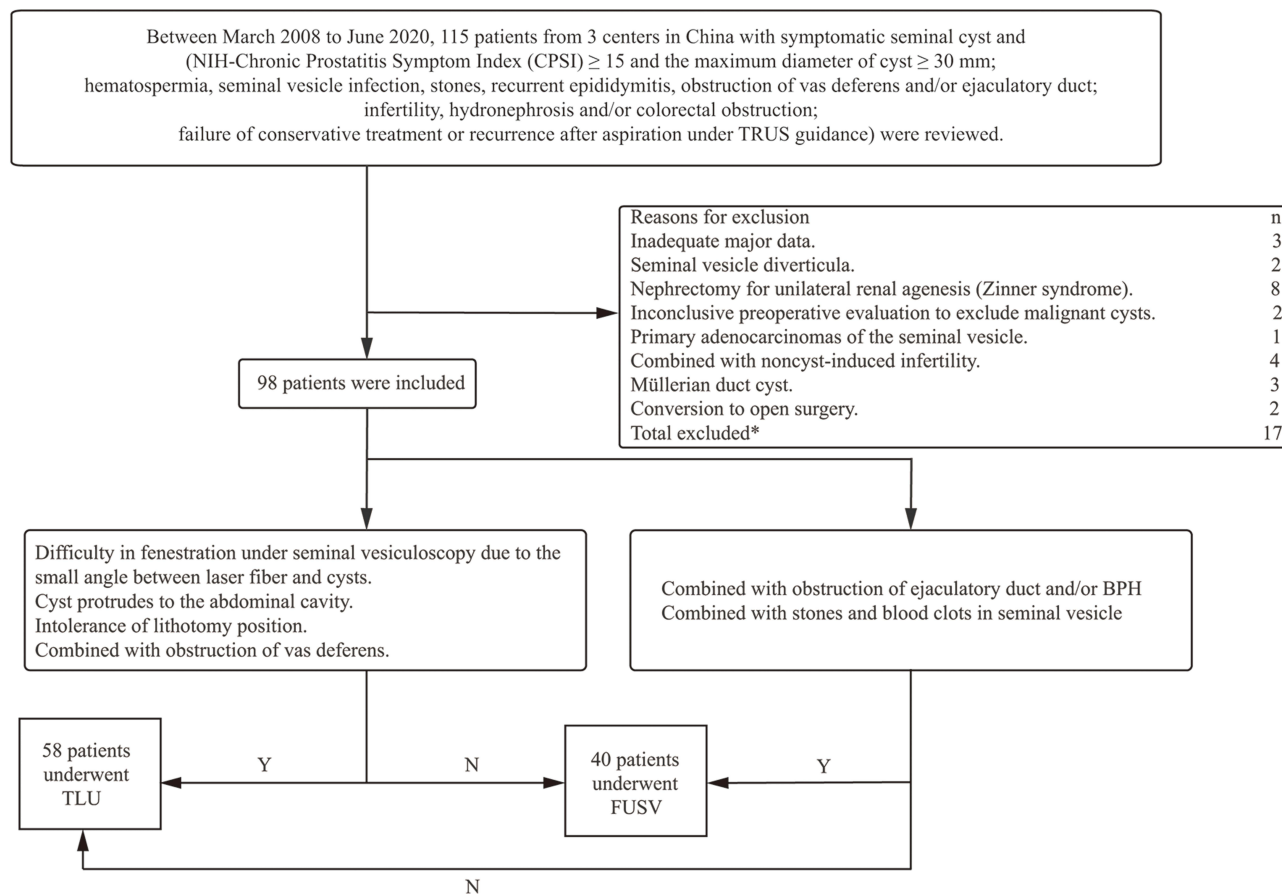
Between March 2008 to June 2020, 115 patients from 3 centers in China with symptomatic seminal cyst and (NIH-Chronic Prostatitis Symptom Index (CPSI) ≥ 15 and the maximum diameter of cyst ≥ 30 mm; hematospermia, seminal vesicle infection, stones, recurrent epididymitis, obstruction of vas deferens and/or ejaculatory duct; infertility, hydronephrosis and/or colorectal obstruction; failure of conservative treatment or recurrence after aspiration under TRUS guidance) were reviewed.

| Reasons for exclusion | n |
|---|---|
| Inadequate major data. | 3 |
| Seminal vesicle diverticula. | 2 |
| Nephrectomy for unilateral renal agenesis (Zinner syndrome). | 8 |
| Inconclusive preoperative evaluation to exclude malignant cysts. | 2 |
| Primary adenocarcinomas of the seminal vesicle. | 1 |
| Combined with noncyst-induced infertility. | 4 |
| Müllerian duct cyst. | 3 |
| Conversion to open surgery. | 2 |
| Total excluded* | 17 |

98 patients were included

Difficulty in fenestration under seminal vesiculoscopy due to the small angle between laser fiber and cysts.
Cyst protrudes to the abdominal cavity.
Intolerance of lithotomy position.
Combined with obstruction of vas deferens.

Combined with obstruction of ejaculatory duct and/or BPH
Combined with stones and blood clots in seminal vesicle

58 patients underwent TLU

Y

N

40 patients underwent FUSV

Y

N